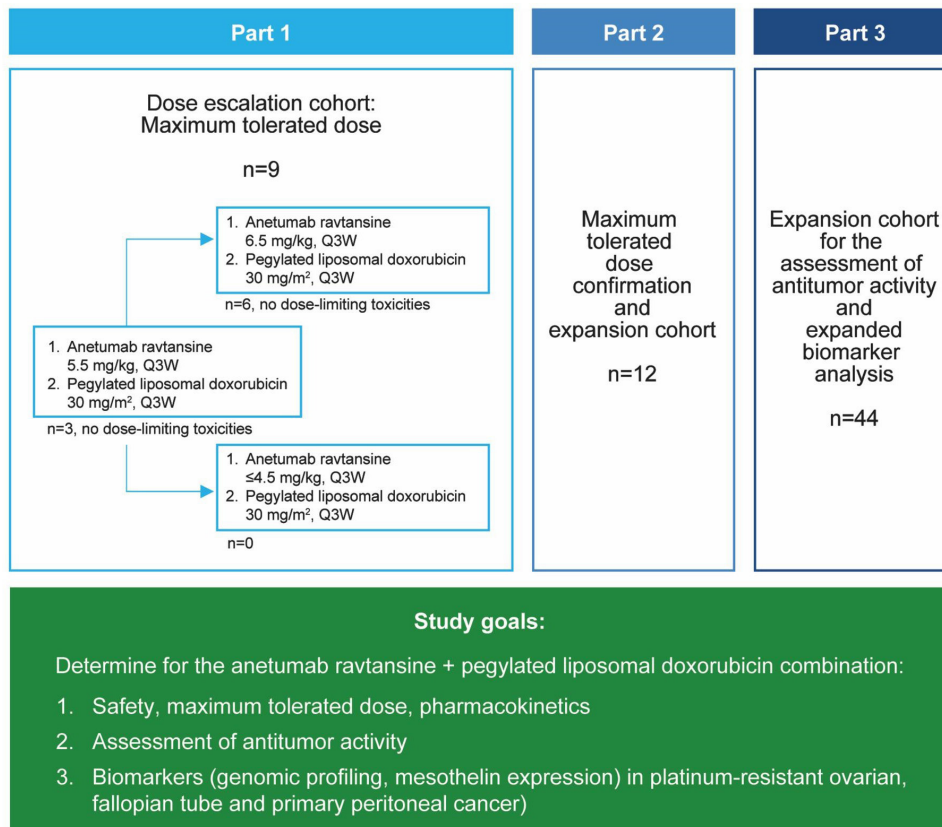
Part 1

Part 2

Part 3

Dose escalation cohort: Maximum tolerated dose

n=9

1. Anetumab ravtansine 6.5 mg/kg, Q3W
2. Pegylated liposomal doxorubicin 30 mg/m$^2$, Q3W

n=6, no dose-limiting toxicities

1. Anetumab ravtansine 5.5 mg/kg, Q3W
2. Pegylated liposomal doxorubicin 30 mg/m$^2$, Q3W

n=3, no dose-limiting toxicities

1. Anetumab ravtansine ≤4.5 mg/kg, Q3W
2. Pegylated liposomal doxorubicin 30 mg/m$^2$, Q3W

n=0

Maximum tolerated dose confirmation and expansion cohort

n=12

Expansion cohort for the assessment of antitumor activity and expanded biomarker analysis

n=44

Study goals:

Determine for the anetumab ravtansine + pegylated liposomal doxorubicin combination:

1. Safety, maximum tolerated dose, pharmacokinetics
2. Assessment of antitumor activity
3. Biomarkers (genomic profiling, mesothelin expression) in platinum-resistant ovarian, fallopian tube and primary peritoneal cancer)